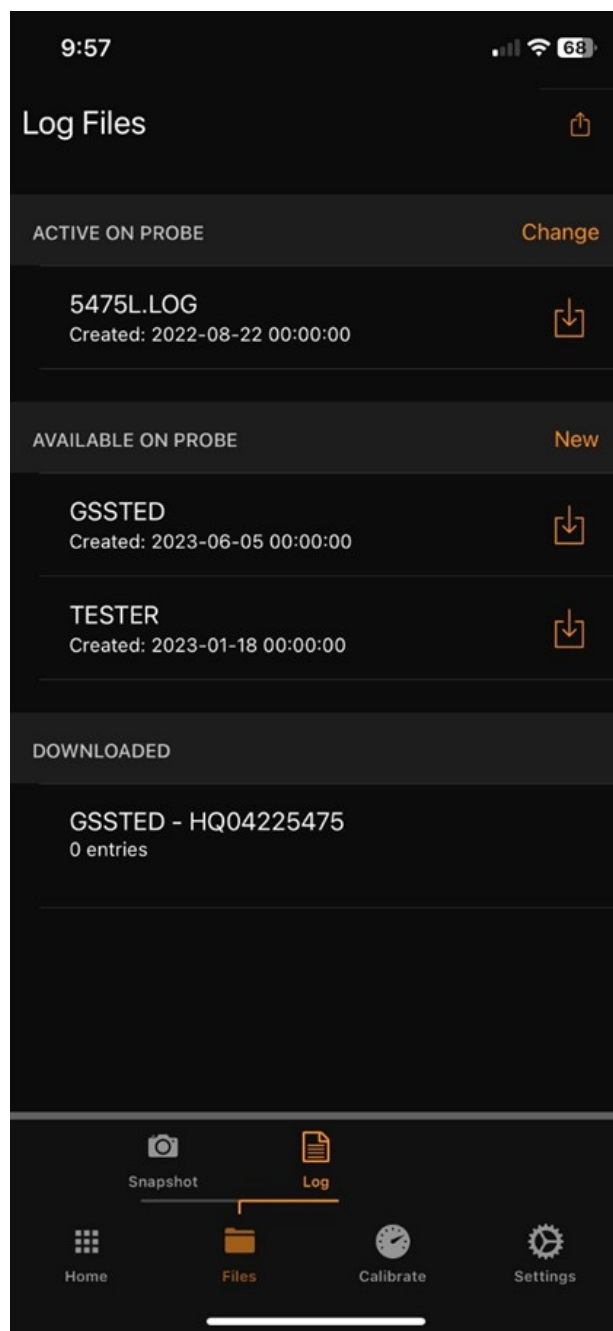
9:57

68

Log Files

ACTIVE ON PROBE

Change

5475L.LOG
Created: 2022-08-22 00:00:00

AVAILABLE ON PROBE

New

GSSTED
Created: 2023-06-05 00:00:00

TESTER
Created: 2023-01-18 00:00:00

DOWNLOADED

GSSTED - HQ04225475
0 entries

Snapshot

Log

Home

Files

Calibrate

Settings